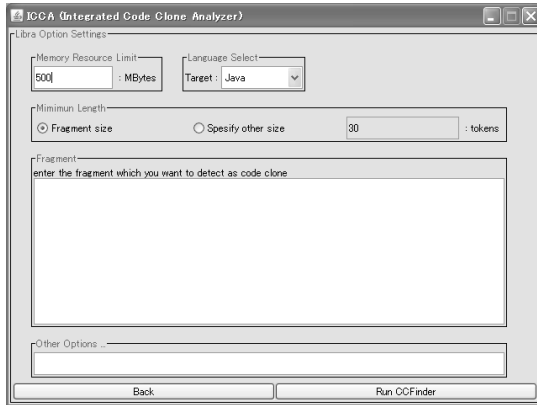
ICCA (Integrated Code Clone Analyzer)

Libra Option Settings

Memory Resource Limit
500 : MBytes

Language Select
Target : Java

Miminun Length
Fragment size
Spesify other size
30 : tokens

Fragment
enter the fragment which you want to detect as code clone

Other Options ...

Back
Run CCFinder